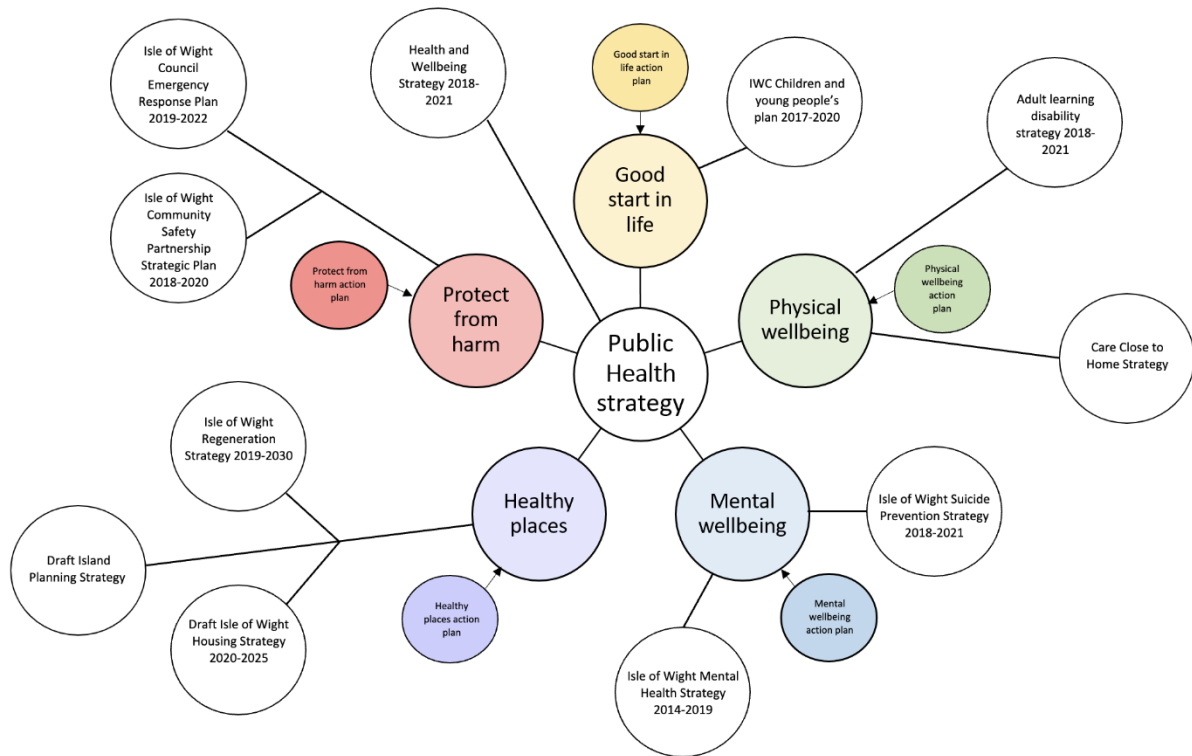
Isle of Wight Council Emergency Response Plan 2019-2022

Health and Wellbeing Strategy 2018-2021

Good start in life action plan

IWC Children and young people's plan 2017-2020

Adult learning disability strategy 2018-2021

Isle of Wight Community Safety Partnership Strategic Plan 2018-2020

Good start in life

Protect from harm action plan

Protect from harm

Physical wellbeing action plan

Physical wellbeing

Public Health strategy

Care Close to Home Strategy

Isle of Wight Regeneration Strategy 2019-2030

Healthy places

Mental wellbeing

Isle of Wight Suicide Prevention Strategy 2018-2021

Draft Island Planning Strategy

Draft Isle of Wight Housing Strategy 2020-2025

Healthy places action plan

Mental wellbeing action plan

Isle of Wight Mental Health Strategy 2014-2019